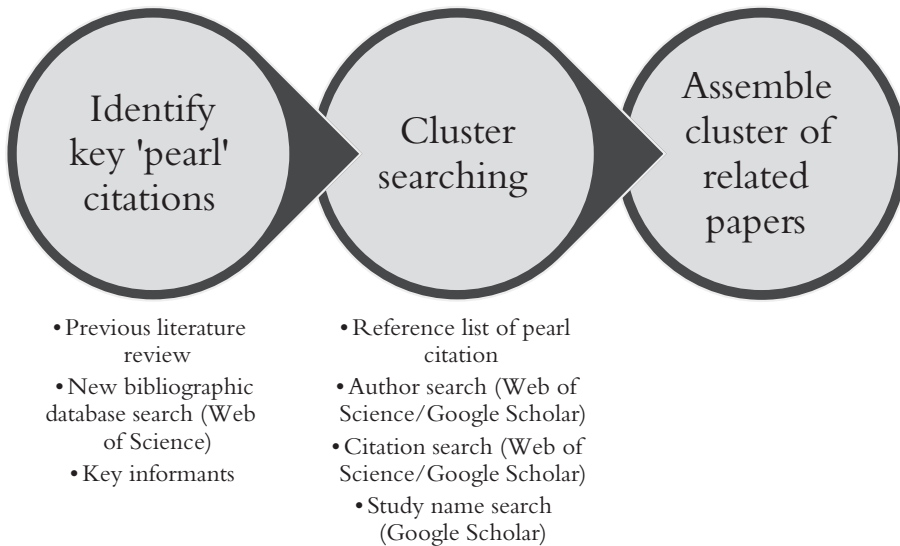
Identify key 'pearl' citations

Cluster searching

Assemble cluster of related papers

• Previous literature review
• New bibliographic database search (Web of Science)
• Key informants

• Reference list of pearl citation
• Author search (Web of Science/Google Scholar)
• Citation search (Web of Science/Google Scholar)
• Study name search (Google Scholar)